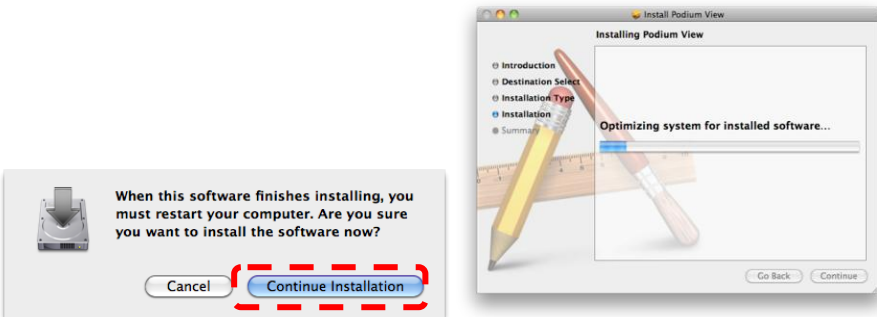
When this software finishes installing, you must restart your computer. Are you sure you want to install the software now?

Cancel

Continue Installation

Install Podium View

Installing Podium View

Introduction
Destination Select
Installation Type
Installation
Summary

Optimizing system for installed software...

Go Back

Continue